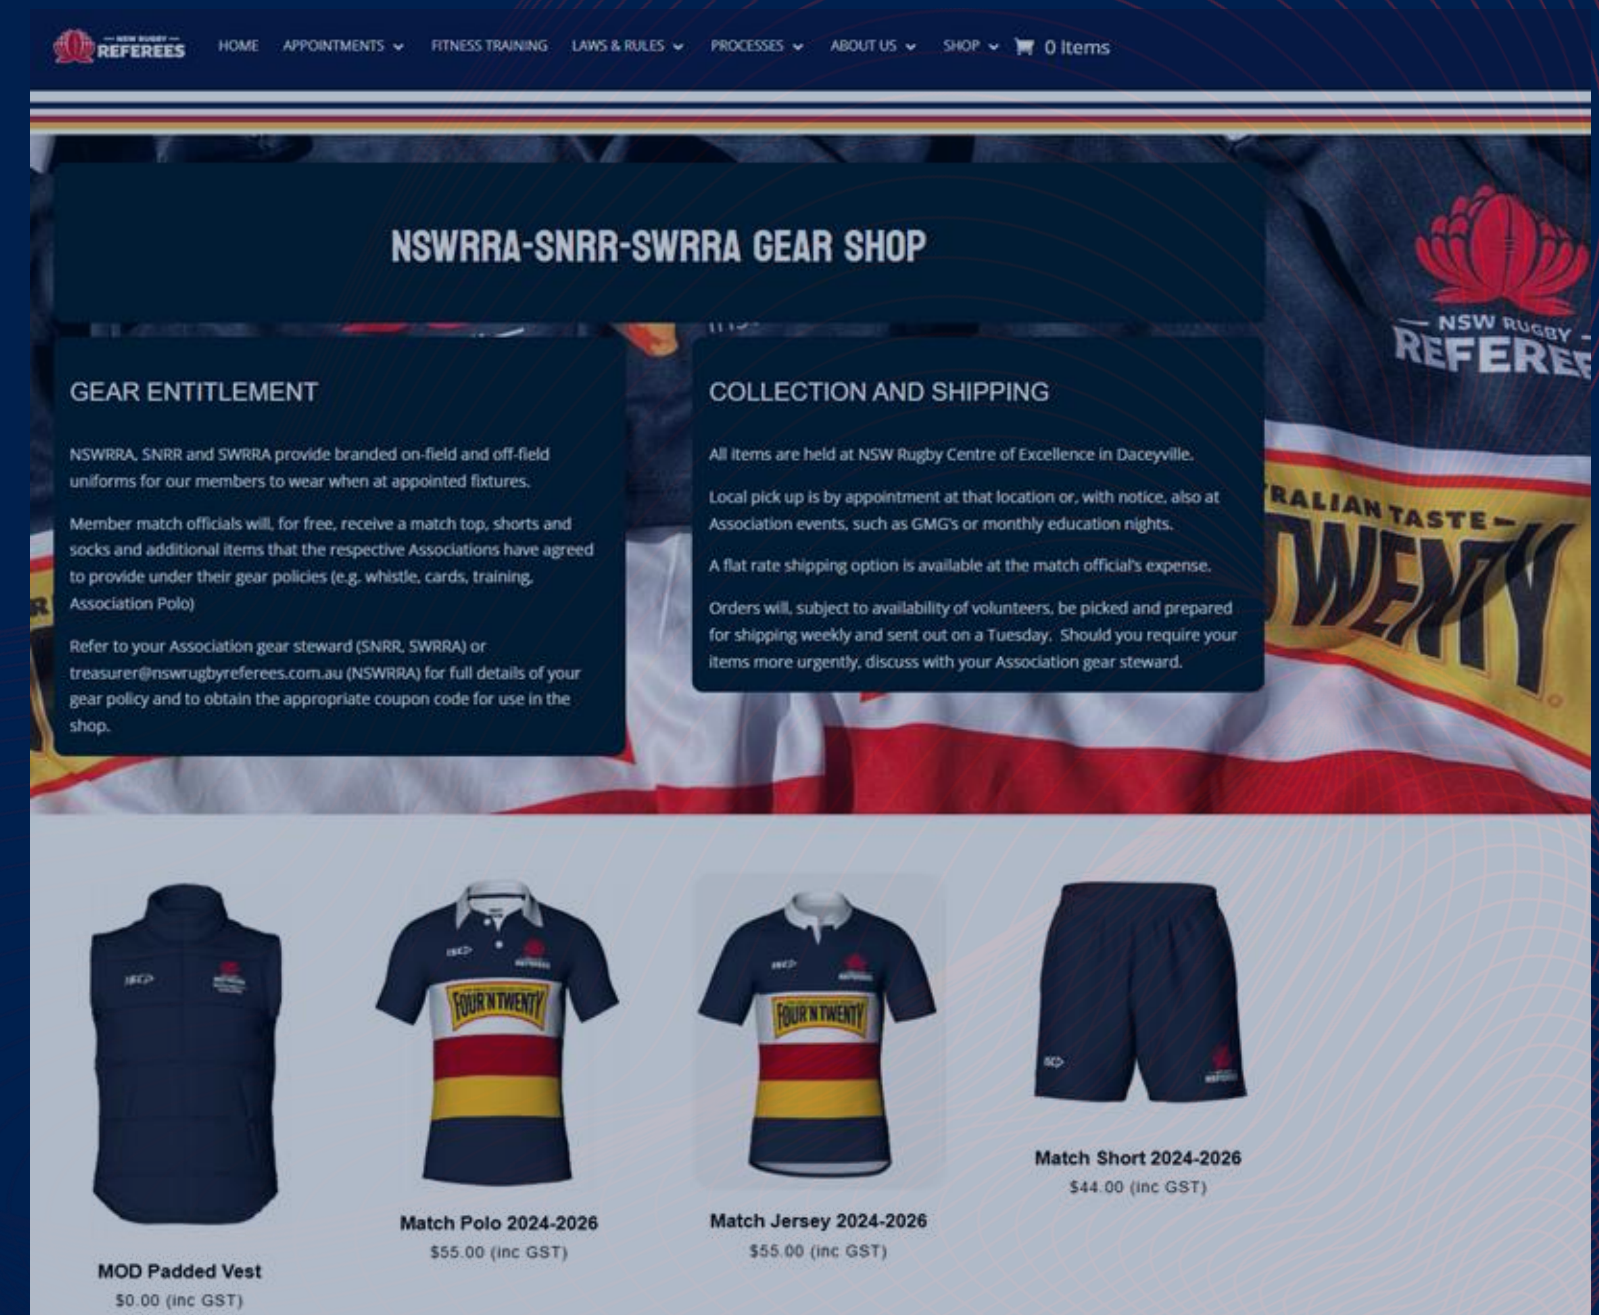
— NSW RUGBY — REFEREES HOME APPOINTMENTS FITNESS TRAINING LAWS & RULES PROCESSES ABOUT US SHOP 0 Items

NSWRRA-SNRR-SWRRA GEAR SHOP

GEAR ENTITLEMENT

NSWRRA, SNRR and SWRRA provide branded on-field and off-field uniforms for our members to wear when at appointed fixtures.

Member match officials will, for free, receive a match top, shorts and socks and additional items that the respective Associations have agreed to provide under their gear policies (e.g. whistle, cards, training, Association Polo)

Refer to your Association gear steward (SNRR, SWRRA) or treasurer@nswrugbyreferees.com.au (NSWRRA) for full details of your gear policy and to obtain the appropriate coupon code for use in the shop.

COLLECTION AND SHIPPING

All items are held at NSW Rugby Centre of Excellence in Daceyville.

Local pick up is by appointment at that location or, with notice, also at Association events, such as GMG's or monthly education nights.

A flat rate shipping option is available at the match official's expense.

Orders will, subject to availability of volunteers, be picked and prepared for shipping weekly and sent out on a Tuesday. Should you require your items more urgently, discuss with your Association gear steward.

— NSW RUGBY — REFEREE

RALIAN TASTE — TWENTY

MOD Padded Vest
$0.00 (inc GST)

Match Polo 2024-2026
$55.00 (inc GST)

Match Jersey 2024-2026
$55.00 (inc GST)

Match Short 2024-2026
$44.00 (inc GST)